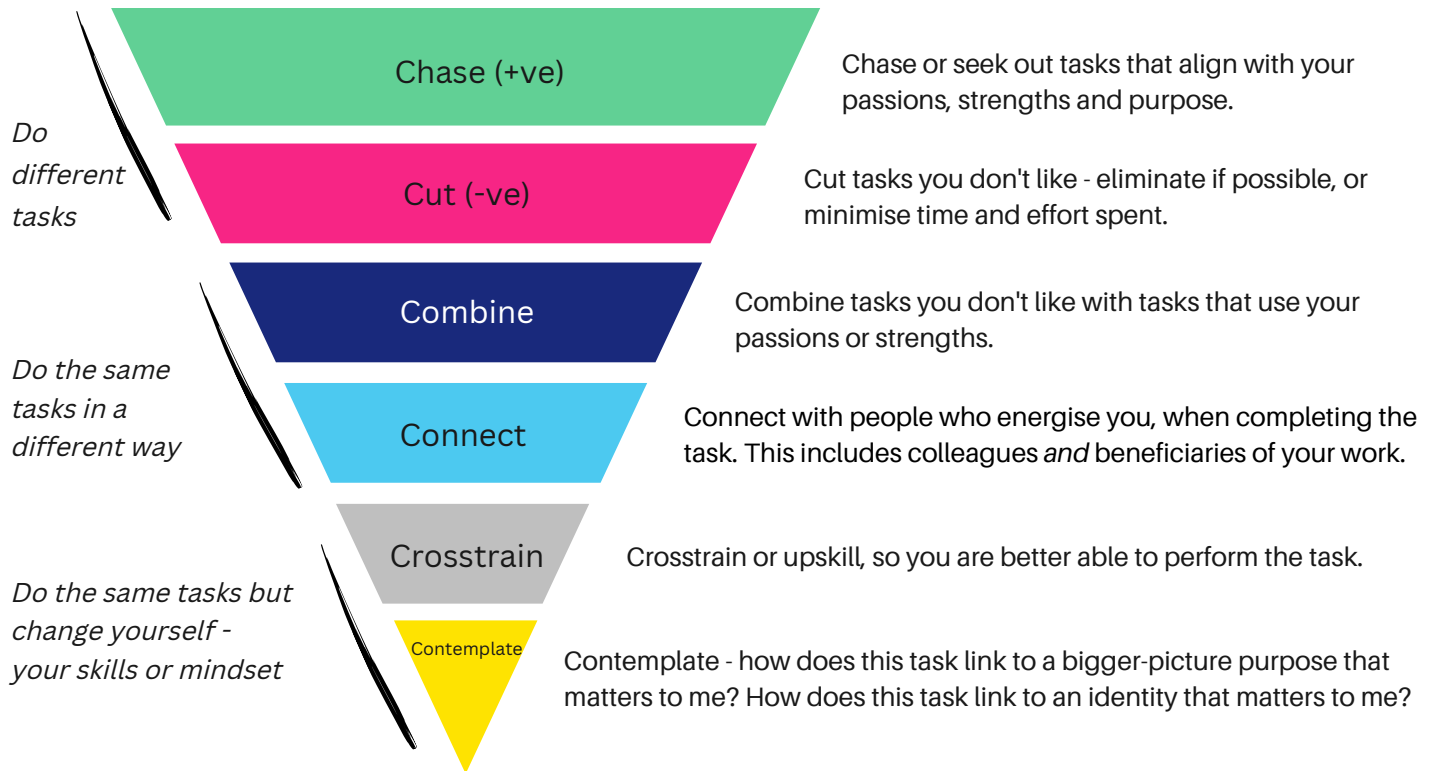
Do different tasks

Chase (+ve)

Chase or seek out tasks that align with your passions, strengths and purpose.

Cut (-ve)

Cut tasks you don't like - eliminate if possible, or minimise time and effort spent.

Do the same tasks in a different way

Combine

Combine tasks you don't like with tasks that use your passions or strengths.

Connect

Connect with people who energise you, when completing the task. This includes colleagues *and* beneficiaries of your work.

Do the same tasks but change yourself - your skills or mindset

Crosstrain

Crosstrain or upskill, so you are better able to perform the task.

Contemplate

Contemplate - how does this task link to a bigger-picture purpose that matters to me? How does this task link to an identity that matters to me?